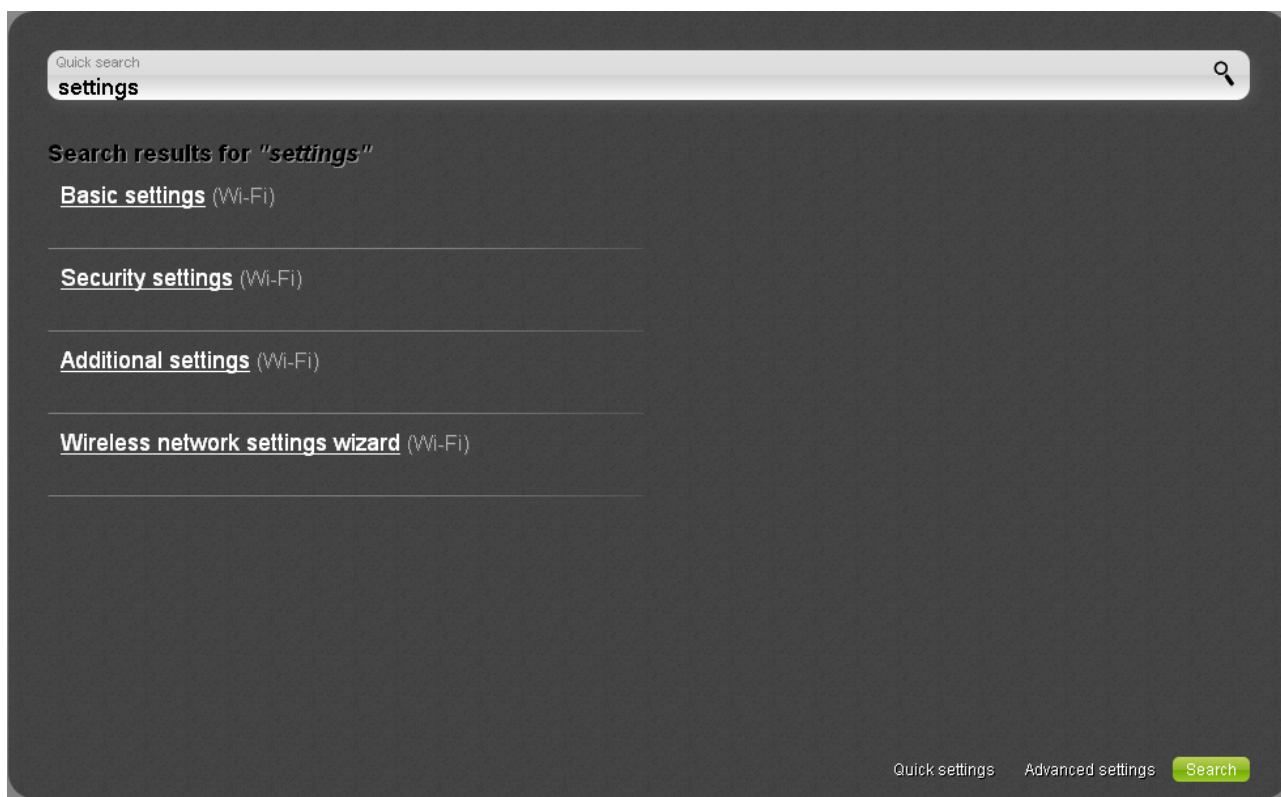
Quick search
settings

Search results for "settings"

Basic settings (Wi-Fi)

Security settings (Wi-Fi)

Additional settings (Wi-Fi)

Wireless network settings wizard (Wi-Fi)

Quick settings Advanced settings Search